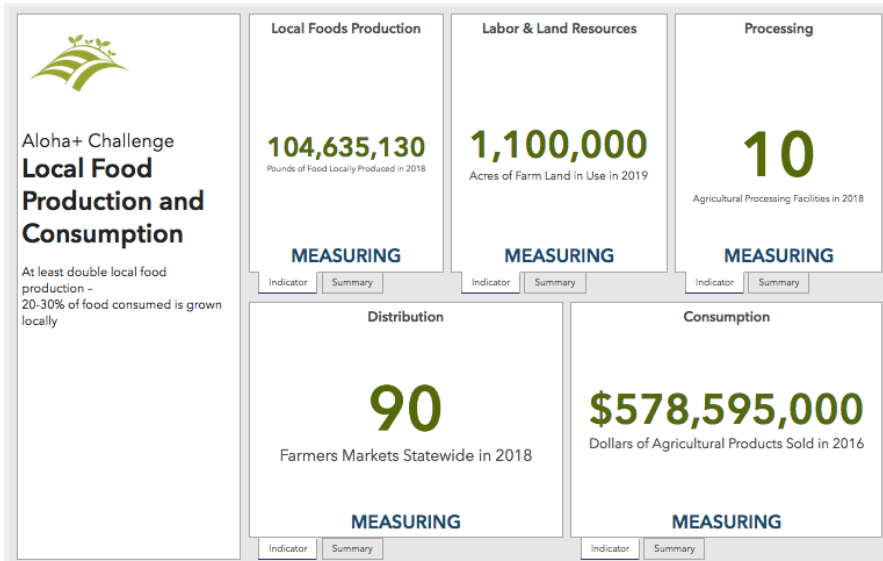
Aloha+ Challenge
**Local Food Production and Consumption**

At least double local food production –
20-30% of food consumed is grown locally

Local Foods Production

104,635,130
Pounds of Food Locally Produced in 2018

MEASURING

Indicator Summary

Labor & Land Resources

1,100,000
Acres of Farm Land in Use in 2019

MEASURING

Indicator Summary

Processing

10
Agricultural Processing Facilities in 2018

MEASURING

Indicator Summary

Distribution

90
Farmers Markets Statewide in 2018

MEASURING

Indicator Summary

Consumption

$578,595,000
Dollars of Agricultural Products Sold in 2016

MEASURING

Indicator Summary